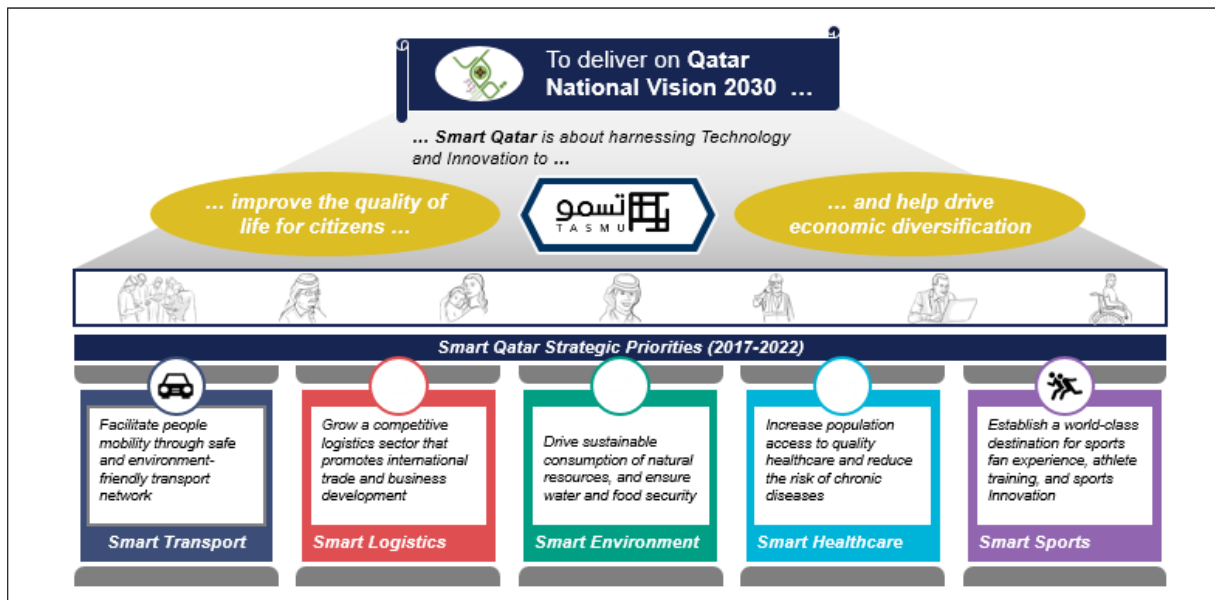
To deliver on Qatar National Vision 2030 …

… Smart Qatar is about harnessing Technology and Innovation to …

… improve the quality of life for citizens …

تسمو
TASMU

… and help drive economic diversification

Smart Qatar Strategic Priorities (2017-2022)

Facilitate people mobility through safe and environment-friendly transport network

Smart Transport

Grow a competitive logistics sector that promotes international trade and business development

Smart Logistics

Drive sustainable consumption of natural resources, and ensure water and food security

Smart Environment

Increase population access to quality healthcare and reduce the risk of chronic diseases

Smart Healthcare

Establish a world-class destination for sports fan experience, athlete training, and sports Innovation

Smart Sports